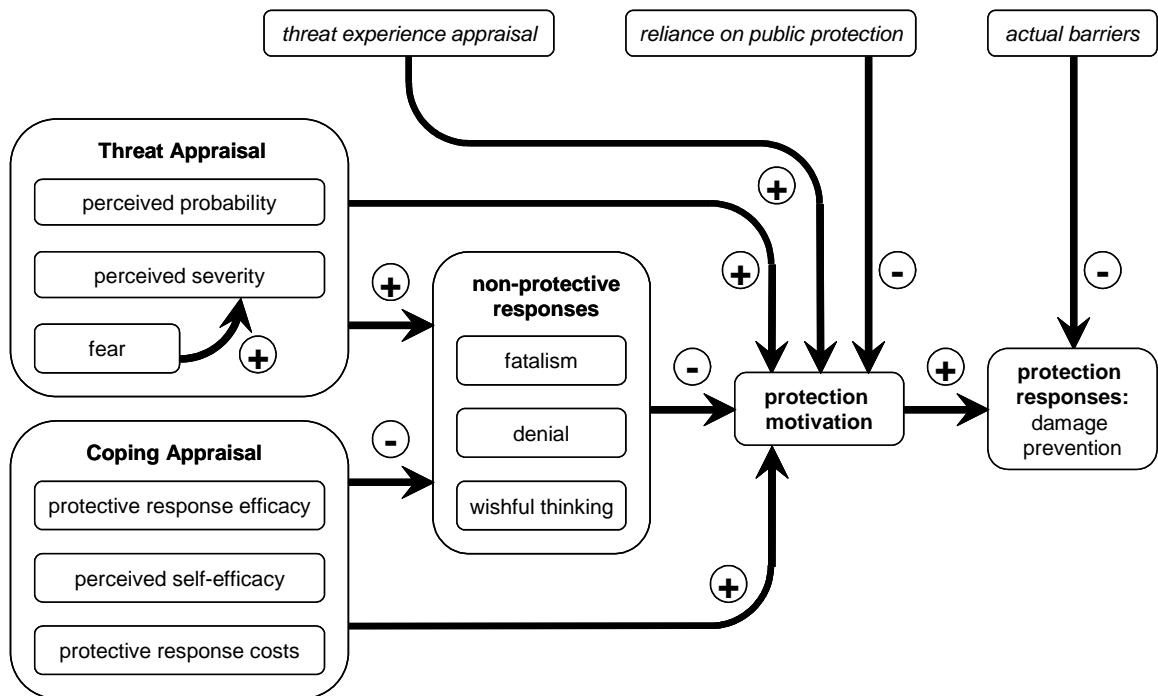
threat experience appraisal

reliance on public protection

actual barriers

Threat Appraisal

perceived probability

perceived severity

fear

+

+

non-protective responses

fatalism

denial

wishful thinking

+

+

-

-

-

protection motivation

+

protection responses: damage prevention

Coping Appraisal

-

protective response efficacy

perceived self-efficacy

protective response costs

+